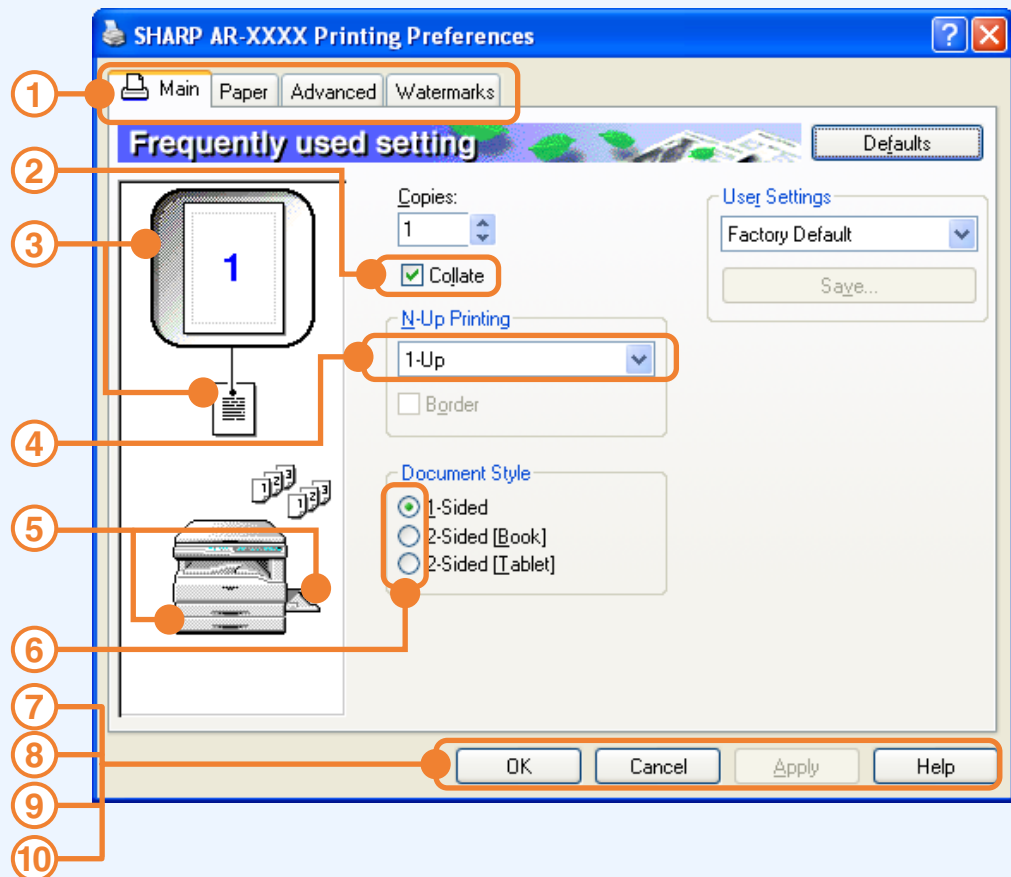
SHARP AR-XXXX Printing Preferences

?

1
Main
Paper
Advanced
Watermarks

Frequently used setting
Defaults

2
3
1
Copies:
1
Collate

User Settings
Factory Default
Save...

N-Up Printing
1-Up
Border
4

Document Style
1-Sided
2-Sided [Book]
2-Sided [Tablet]
5
6
7
8
9
10

OK
Cancel
Apply
Help